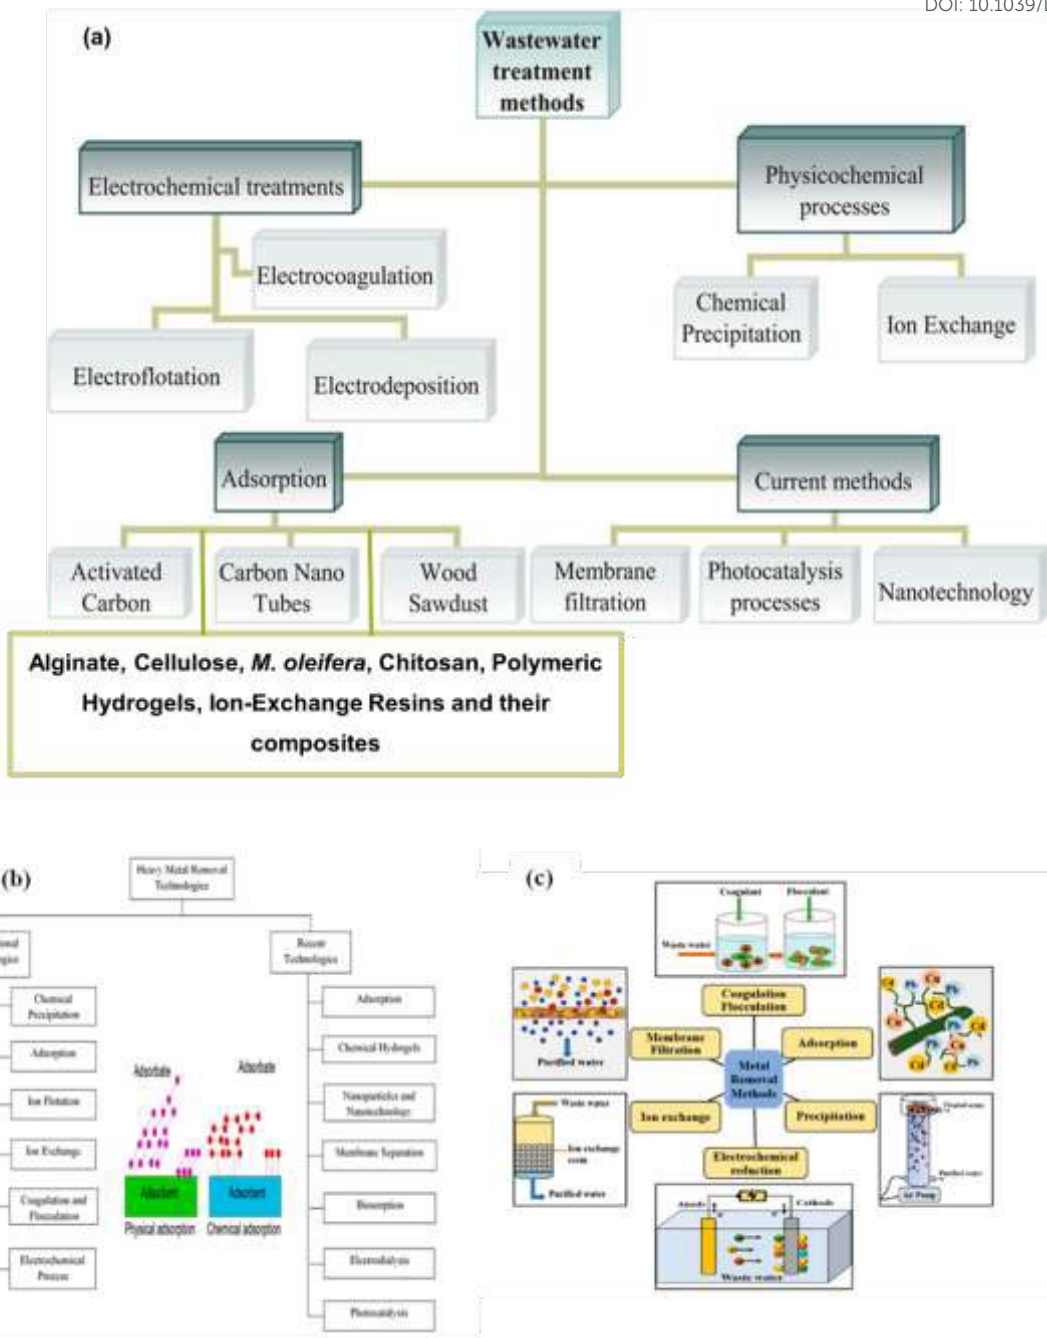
DOI: 10.1039/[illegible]

(a)

Wastewater treatment methods

Electrochemical treatments

Physicochemical processes

Electrocoagulation

Chemical Precipitation

Ion Exchange

Electroflotation

Electrodeposition

Adsorption

Current methods

Activated Carbon

Carbon Nano Tubes

Wood Sawdust

Membrane filtration

Photocatalysis processes

Nanotechnology

Alginate, Cellulose, *M. oleifera*, Chitosan, Polymeric Hydrogels, Ion-Exchange Resins and their composites

(b)

Heavy Metal Removal Technologies

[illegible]

Recent Technologies

Chemical Precipitation

Adsorption

Ion Flotation

Ion Exchange

Coagulation and Flocculation

Electrochemical Process

Adsorbate

Adsorbate

Adsorbent

Adsorbent

Physical adsorption

Chemical adsorption

Adsorption

Chemical Hydrogels

Nanoparticles and Nanotechnology

Membrane Separation

Biosorption

Electrodialysis

Photocatalysis

(c)

Coagulant

Flocculant

Waste water

Coagulation Flocculation

Membrane Filtration

Adsorption

Metal Removal Methods

Purified water

Waste water

Ion exchange

Precipitation

Ion exchange resin

Purified water

Electrochemical reduction

Air Pump

Anode

Cathode

Waste water

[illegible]